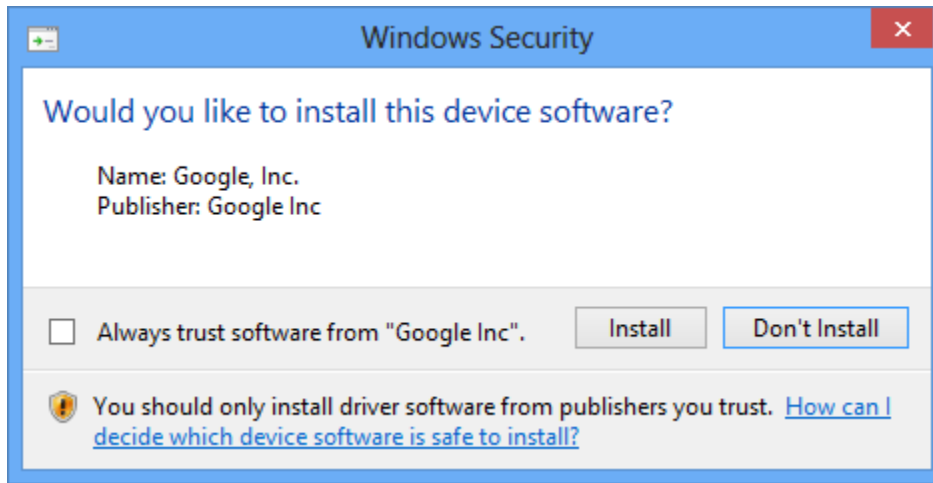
Windows Security

Would you like to install this device software?

Name: Google, Inc.
Publisher: Google Inc

Always trust software from "Google Inc".

Install

Don't Install

You should only install driver software from publishers you trust. How can I decide which device software is safe to install?